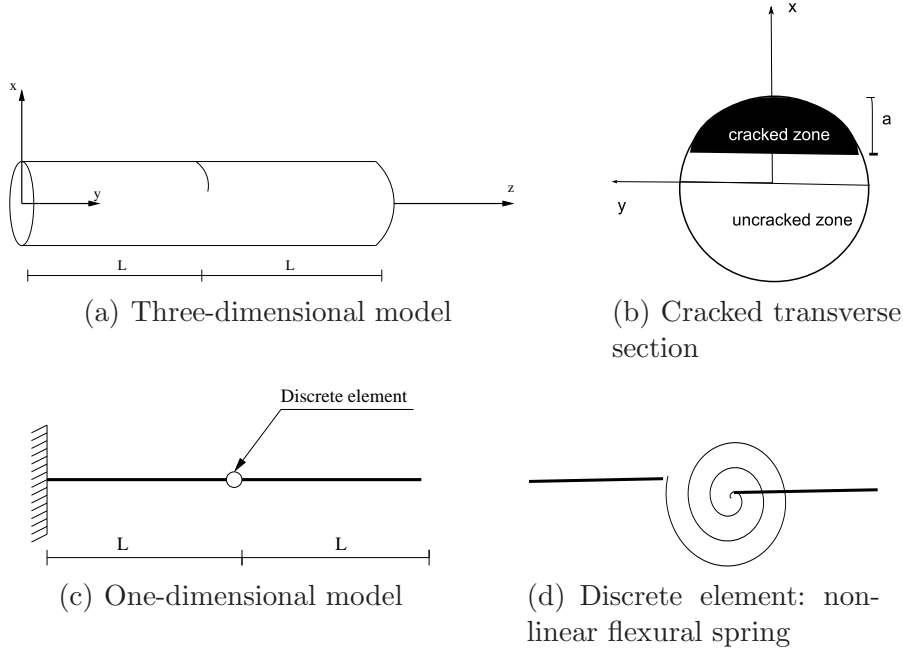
x

y

z

L

L

(a) Three-dimensional model

x

a

cracked zone

y

uncracked zone

(b) Cracked transverse section

Discrete element

L

L

(c) One-dimensional model

(d) Discrete element: nonlinear flexural spring